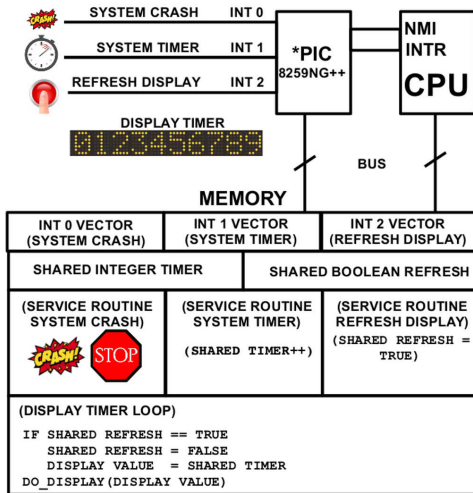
CRASH!
SYSTEM CRASH INT 0
SYSTEM TIMER INT 1
REFRESH DISPLAY INT 2
*PIC
8259NG++
NMI
INTR
CPU
DISPLAY TIMER
0123456789
BUS
MEMORY

| INT 0 VECTOR (SYSTEM CRASH) | INT 1 VECTOR (SYSTEM TIMER) | INT 2 VECTOR (REFRESH DISPLAY) |
|---|---|---|

| SHARED INTEGER TIMER | SHARED BOOLEAN REFRESH |
|---|---|

| (SERVICE ROUTINE SYSTEM CRASH) CRASH! STOP | (SERVICE ROUTINE SYSTEM TIMER) (SHARED TIMER++) | (SERVICE ROUTINE REFRESH DISPLAY) (SHARED REFRESH = TRUE) |
|---|---|---|

(DISPLAY TIMER LOOP)

IF SHARED REFRESH == TRUE
SHARED REFRESH = FALSE
DISPLAY VALUE = SHARED TIMER
DO_DISPLAY(DISPLAY VALUE)